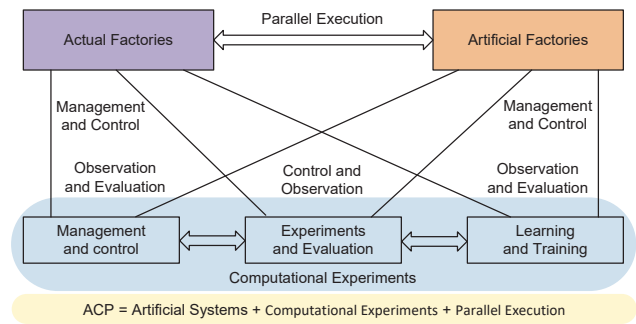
Actual Factories

Parallel Execution

Artificial Factories

Management and Control

Management and Control

Observation and Evaluation

Control and Observation

Observation and Evaluation

Management and control

Experiments and Evaluation

Learning and Training

Computational Experiments

ACP = Artificial Systems + Computational Experiments + Parallel Execution